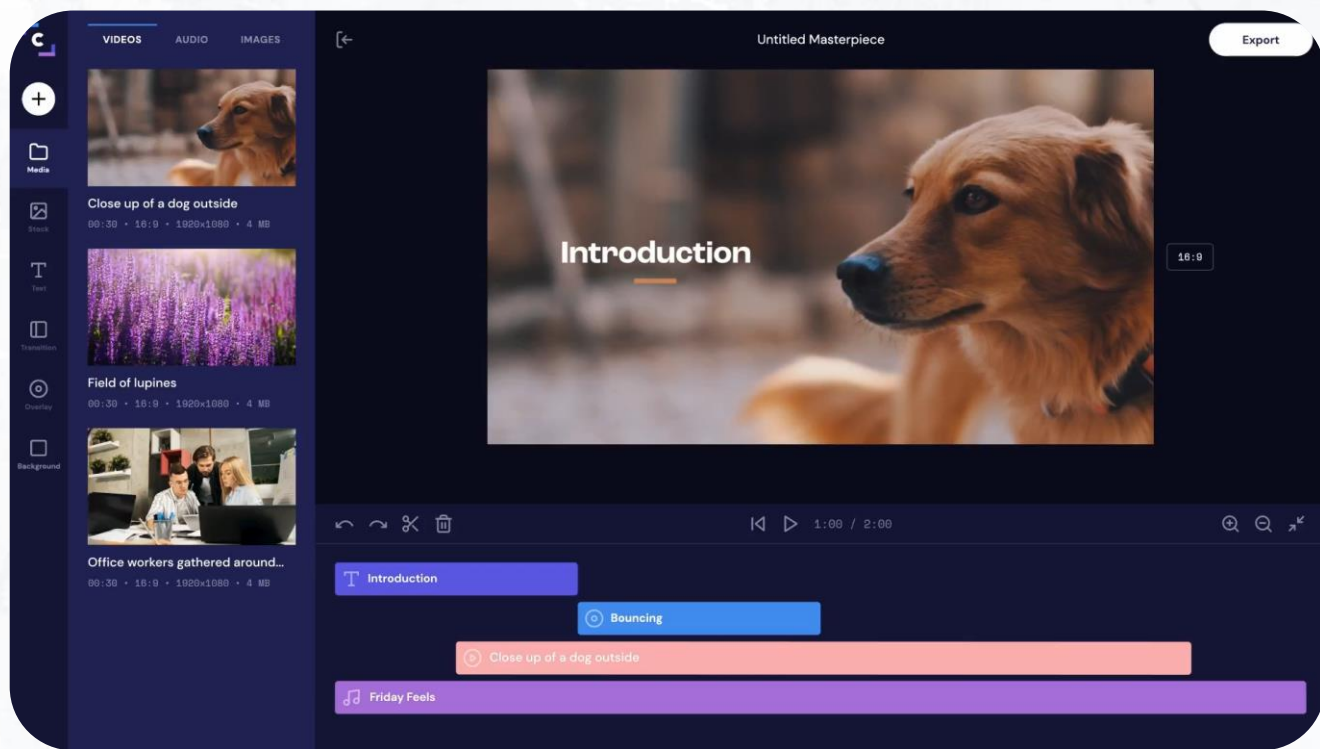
C

VIDEOS AUDIO IMAGES

Untitled Masterpiece

Export

Media

Stock

Text

Transition

Overlay

Background

Close up of a dog outside
00:30 • 16:9 • 1920x1080 • 4 MB

Field of lupines
00:30 • 16:9 • 1920x1080 • 4 MB

Office workers gathered around...
00:30 • 16:9 • 1920x1080 • 4 MB

Introduction

16:9

1:00 / 2:00

Introduction

Bouncing

Close up of a dog outside

Friday Feels